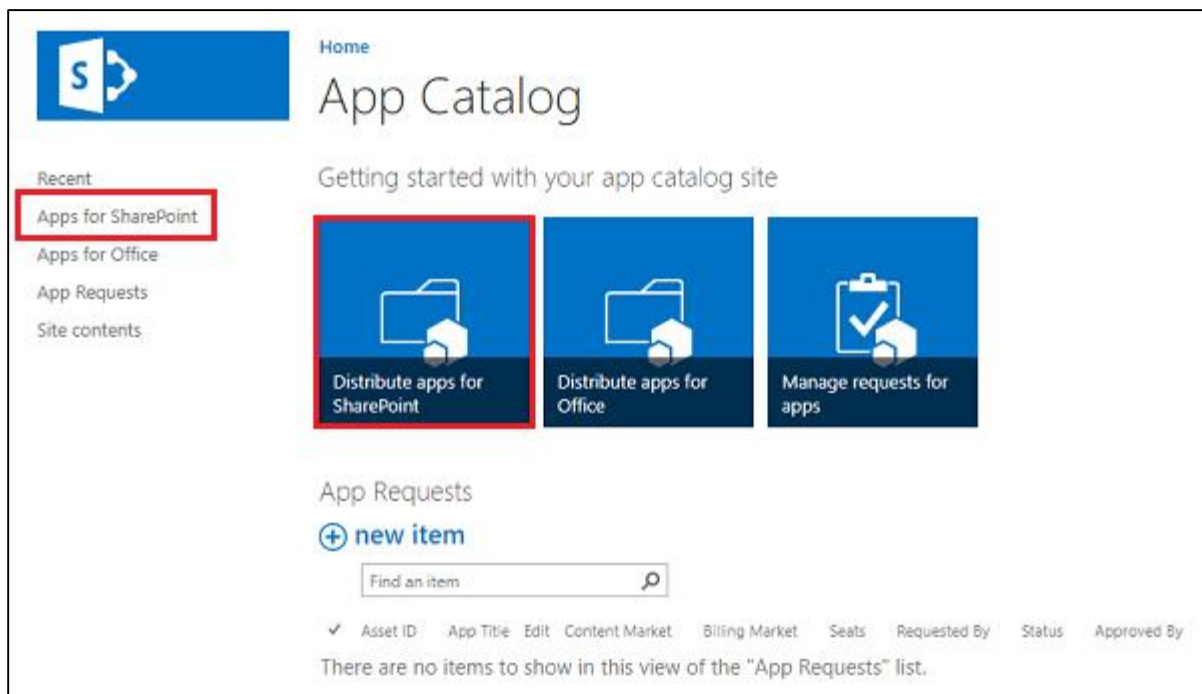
S

Home

App Catalog

Recent
Apps for SharePoint
Apps for Office
App Requests
Site contents

Getting started with your app catalog site

Distribute apps for SharePoint

Distribute apps for Office

Manage requests for apps

App Requests

⊕ new item

Find an item

| ✓ | Asset ID | App Title | Edit | Content Market | Billing Market | Seats | Requested By | Status | Approved By |
|---|---|---|---|---|---|---|---|---|---|

There are no items to show in this view of the "App Requests" list.